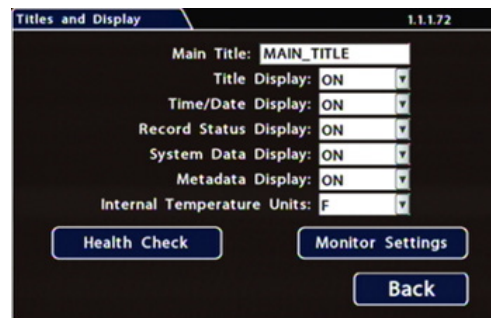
Titles and Display

1.1.1.72

Main Title: MAIN_TITLE

Title Display: ON

Time/Date Display: ON

Record Status Display: ON

System Data Display: ON

Metadata Display: ON

Internal Temperature Units: F

Health Check

Monitor Settings

Back